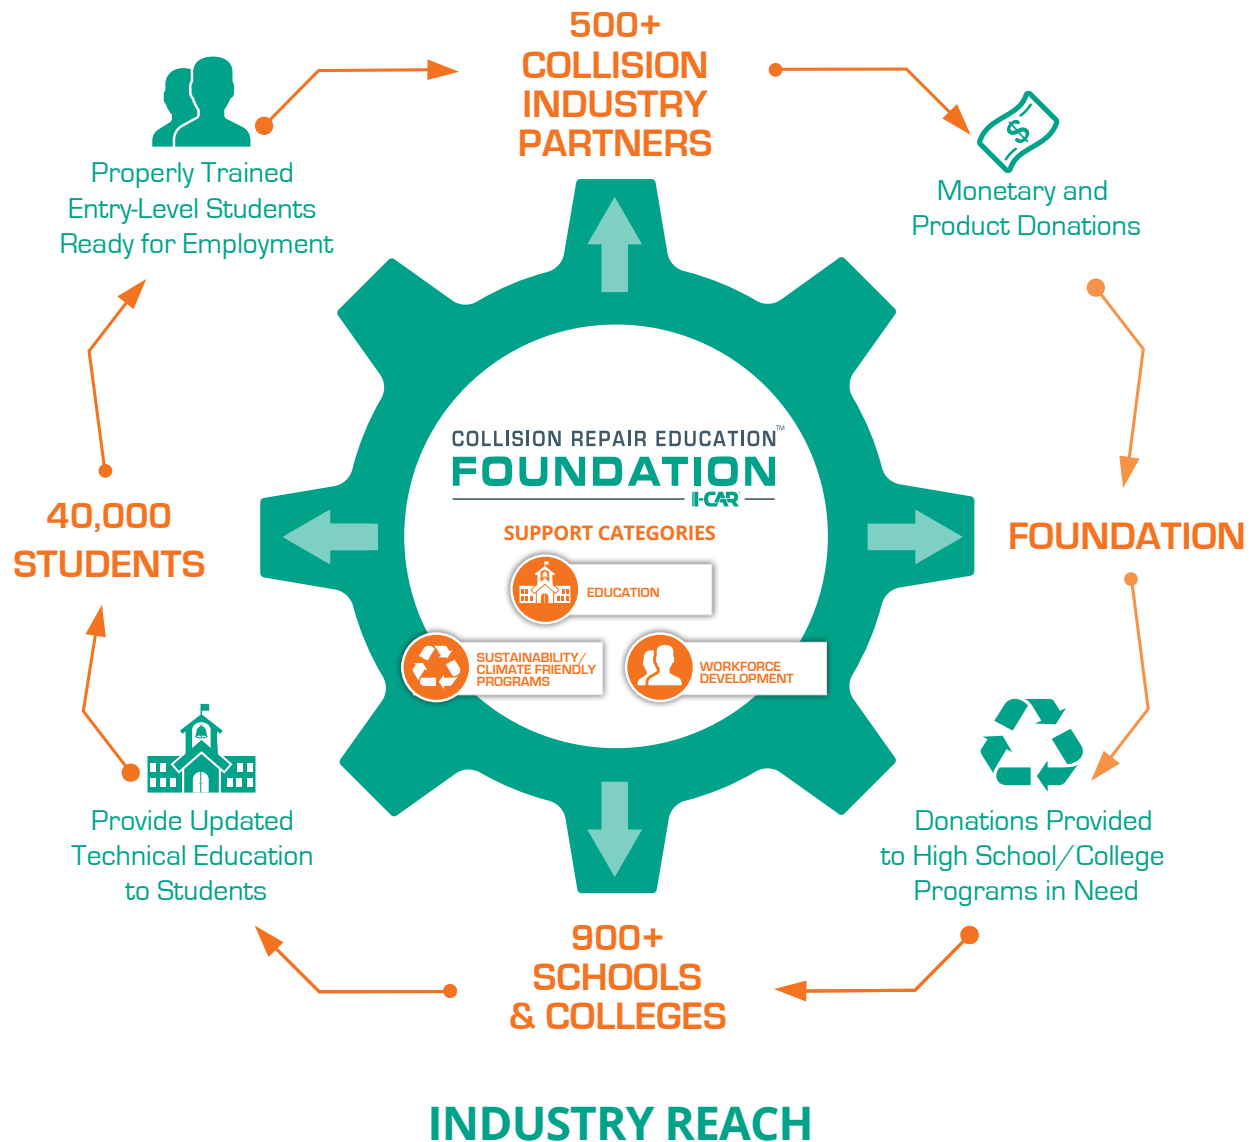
500+
COLLISION
INDUSTRY
PARTNERS

Monetary and
Product Donations

FOUNDATION

Donations Provided
to High School/College
Programs in Need

900+
SCHOOLS
& COLLEGES

Provide Updated
Technical Education
to Students

40,000
STUDENTS

Properly Trained
Entry-Level Students
Ready for Employment

COLLISION REPAIR EDUCATION™
FOUNDATION
I-CAR

SUPPORT CATEGORIES

EDUCATION

SUSTAINABILITY/
CLIMATE FRIENDLY
PROGRAMS

WORKFORCE
DEVELOPMENT

INDUSTRY REACH